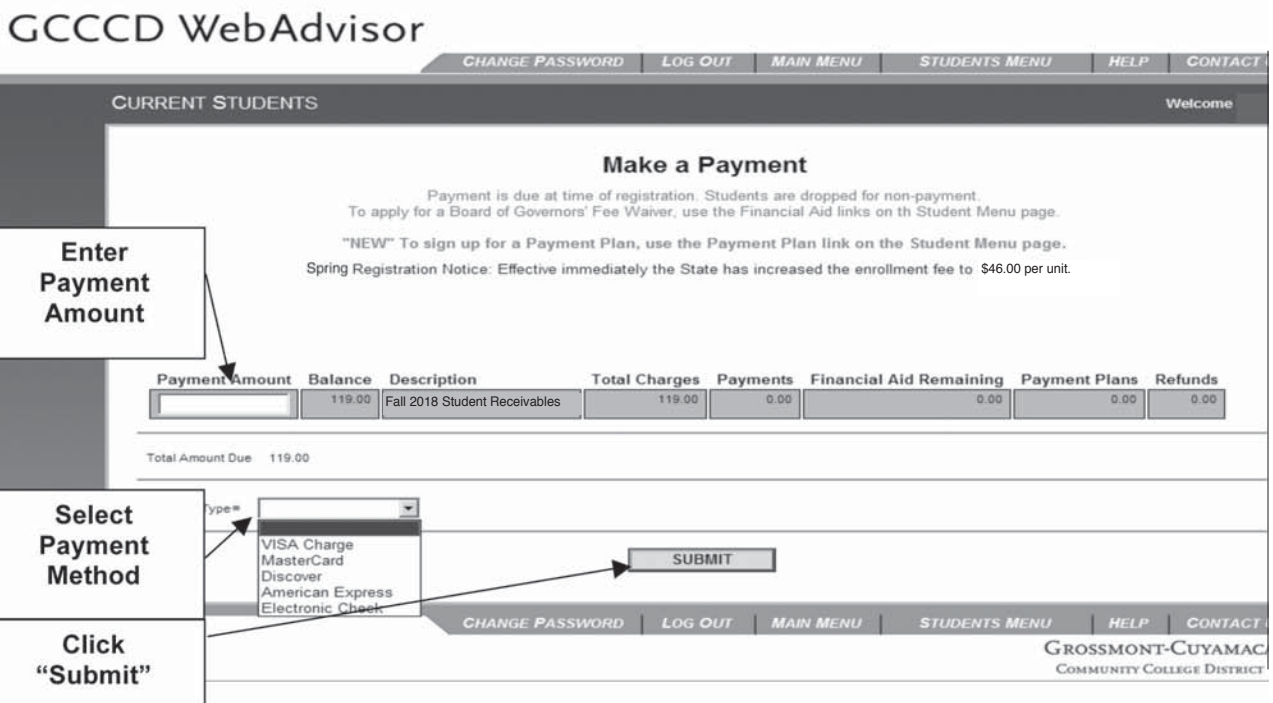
GCCCD WebAdvisor

CHANGE PASSWORD | LOG OUT | MAIN MENU | STUDENTS MENU | HELP | CONTACT

CURRENT STUDENTS

Welcome

Make a Payment

Payment is due at time of registration. Students are dropped for non-payment.
To apply for a Board of Governors' Fee Waiver, use the Financial Aid links on th Student Menu page.

"NEW" To sign up for a Payment Plan, use the Payment Plan link on the Student Menu page.

Spring Registration Notice: Effective immediately the State has increased the enrollment fee to $46.00 per unit.

Enter Payment Amount

| Payment Amount | Balance | Description | Total Charges | Payments | Financial Aid Remaining | Payment Plans | Refunds |
|---|---|---|---|---|---|---|---|
| | 119.00 | Fall 2018 Student Receivables | 119.00 | 0.00 | 0.00 | 0.00 | 0.00 |

Total Amount Due 119.00

Select Payment Method

Type*

VISA Charge
MasterCard
Discover
American Express
Electronic Check

SUBMIT

Click "Submit"

CHANGE PASSWORD | LOG OUT | MAIN MENU | STUDENTS MENU | HELP | CONTACT

GROSSMONT-CUYAMAC
COMMUNITY COLLEGE DISTRICT